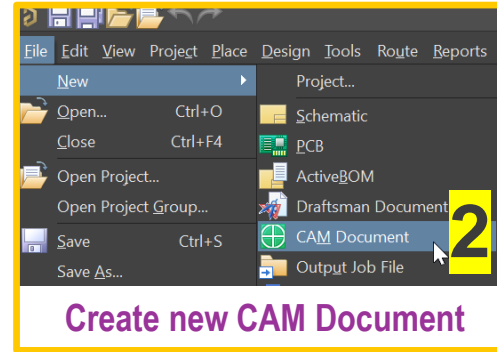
File Edit View Project Place Design Tools Route Reports

New

Open... Ctrl+O

Close Ctrl+F4

Open Project...

Open Project Group...

Save Ctrl+S

Save As...

Project...

Schematic

PCB

ActiveBOM

Draftsman Document

CAM Document

Output Job File

2

Create new CAM Document